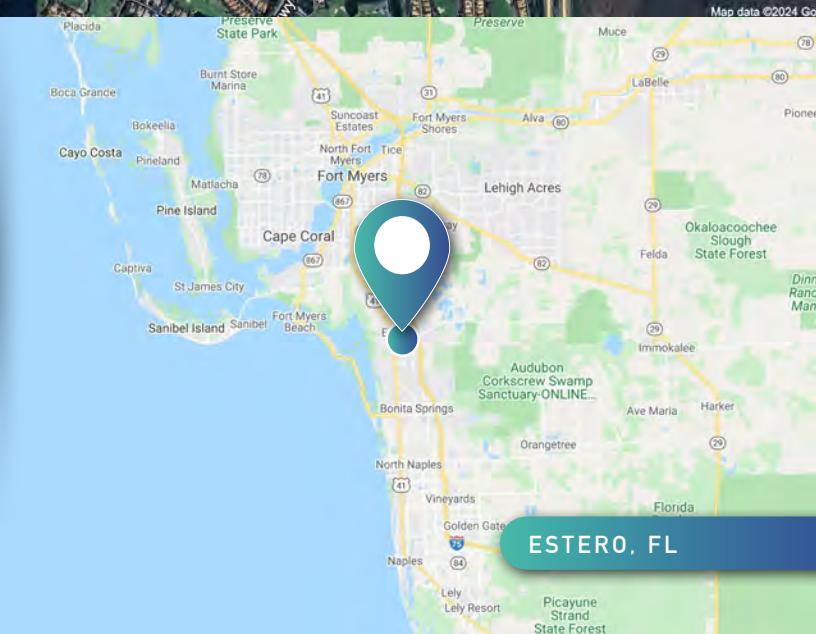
Map data ©2024 Go

Preserve State Park

Preserve

Placida

Muce

29

78

Burnt Store Marina

LaBelle

80

Boca Grande

41

31

Pionee

Suncoast Estates

Fort Myers Shores

Alva

80

Bokeelia

Cayo Costa

Pineland

North Fort Myers

Tice

Matlacha

78

Fort Myers

82

Lehigh Acres

Pine Island

867

29

Okaloacoochee Slough State Forest

Cape Coral

867

82

Felda

Captiva

Dinn Ranc Man

St James City

Sanibel Island

Sanibel

Fort Myers Beach

29

Immokalee

Audubon Corkscrew Swamp Sanctuary-ONLINE...

Bonita Springs

Ave Maria

Harker

29

Orangetree

North Naples

41

Vineyards

Florida

Golden Gate

75

ESTERO, FL

Naples

84

Lely

Lely Resort

Picayune Strand State Forest